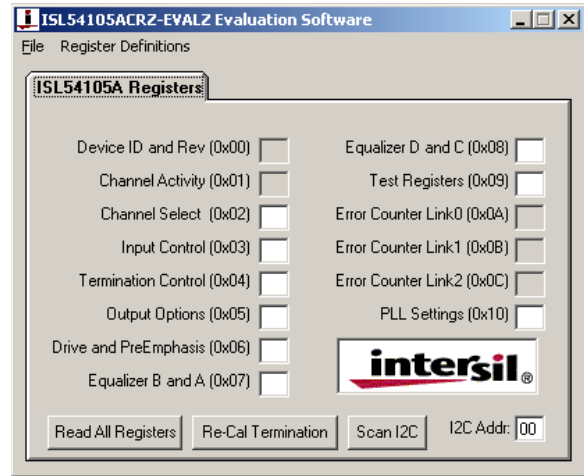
ISL54105ACRZ-EVALZ Evaluation Software

File Register Definitions

ISL54105A Registers

Device ID and Rev (0x00)

Channel Activity (0x01)

Channel Select (0x02)

Input Control (0x03)

Termination Control (0x04)

Output Options (0x05)

Drive and PreEmphasis (0x06)

Equalizer B and A (0x07)

Equalizer D and C (0x08)

Test Registers (0x09)

Error Counter Link0 (0x0A)

Error Counter Link1 (0x0B)

Error Counter Link2 (0x0C)

PLL Settings (0x10)

intersil®

Read All Registers

Re-Cal Termination

Scan I2C

I2C Addr: 00